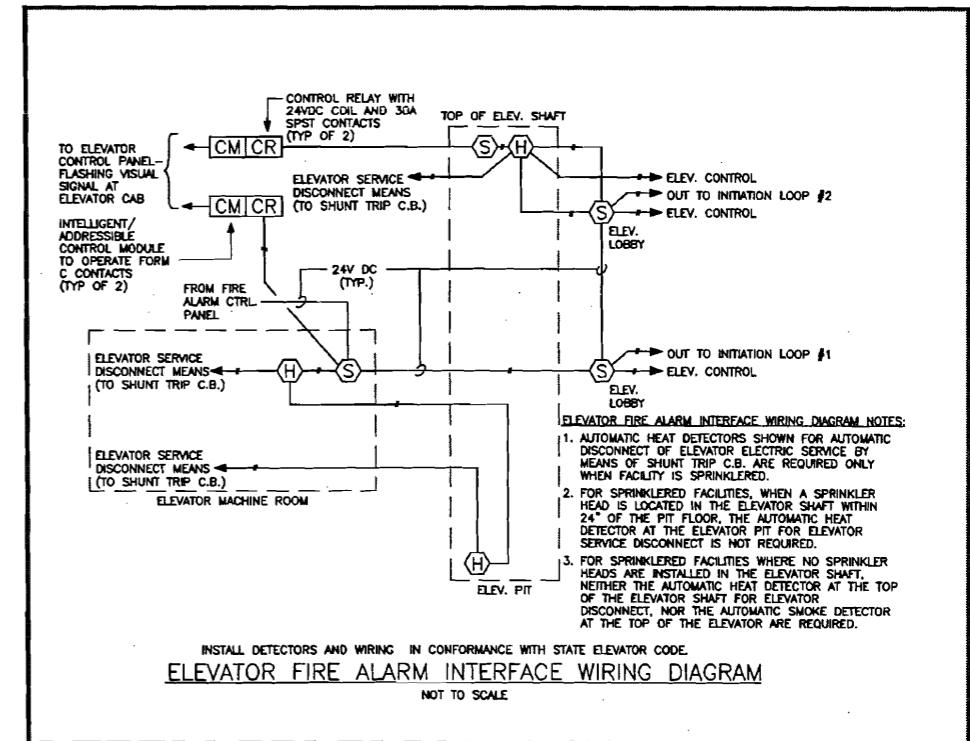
CONTROL RELAY WITH 24VDC COIL AND 30A SPST CONTACTS (TYP OF 2)

TOP OF ELEV. SHAFT

TO ELEVATOR CONTROL PANEL– FLASHING VISUAL SIGNAL AT ELEVATOR CAB

CM CR

CM CR

S

H

ELEVATOR SERVICE DISCONNECT MEANS (TO SHUNT TRIP C.B.)

ELEV. CONTROL

OUT TO INITIATION LOOP #2

ELEV. CONTROL

S

ELEV. LOBBY

INTELLIGENT/ ADDRESSIBLE CONTROL MODULE TO OPERATE FORM C CONTACTS (TYP OF 2)

24V DC (TYP.)

FROM FIRE ALARM CTRL. PANEL

ELEVATOR SERVICE DISCONNECT MEANS (TO SHUNT TRIP C.B.)

H

S

S

OUT TO INITIATION LOOP #1

ELEV. CONTROL

ELEV. LOBBY

ELEVATOR SERVICE DISCONNECT MEANS (TO SHUNT TRIP C.B.)

ELEVATOR MACHINE ROOM

H

ELEV. PIT

ELEVATOR FIRE ALARM INTERFACE WIRING DIAGRAM NOTES:

1. AUTOMATIC HEAT DETECTORS SHOWN FOR AUTOMATIC DISCONNECT OF ELEVATOR ELECTRIC SERVICE BY MEANS OF SHUNT TRIP C.B. ARE REQUIRED ONLY WHEN FACILITY IS SPRINKLERED.

2. FOR SPRINKLERED FACILITIES, WHEN A SPRINKLER HEAD IS LOCATED IN THE ELEVATOR SHAFT WITHIN 24" OF THE PIT FLOOR, THE AUTOMATIC HEAT DETECTOR AT THE ELEVATOR PIT FOR ELEVATOR SERVICE DISCONNECT IS NOT REQUIRED.

3. FOR SPRINKLERED FACILITIES WHERE NO SPRINKLER HEADS ARE INSTALLED IN THE ELEVATOR SHAFT, NEITHER THE AUTOMATIC HEAT DETECTOR AT THE TOP OF THE ELEVATOR SHAFT FOR ELEVATOR DISCONNECT, NOR THE AUTOMATIC SMOKE DETECTOR AT THE TOP OF THE ELEVATOR ARE REQUIRED.

INSTALL DETECTORS AND WIRING IN CONFORMANCE WITH STATE ELEVATOR CODE.

ELEVATOR FIRE ALARM INTERFACE WIRING DIAGRAM

NOT TO SCALE